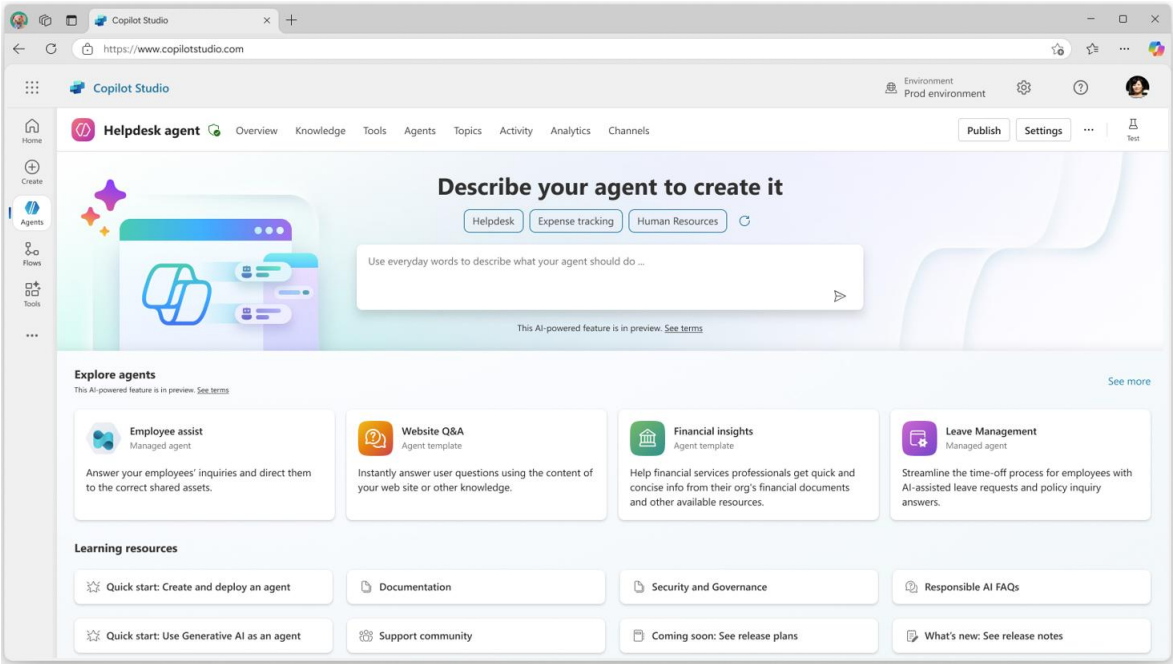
Copilot Studio

https://www.copilotstudio.com

Copilot Studio

Environment
Prod environment

Home
Create
Agents
Flows
Tools
...

Helpdesk agent
Overview Knowledge Tools Agents Topics Activity Analytics Channels
Publish Settings ... Test

Describe your agent to create it

Helpdesk Expense tracking Human Resources

Use everyday words to describe what your agent should do ...

This AI-powered feature is in preview. See terms

Explore agents
This AI-powered feature is in preview. See terms
See more

Employee assist
Managed agent
Answer your employees' inquiries and direct them to the correct shared assets.

Website Q&A
Agent template
Instantly answer user questions using the content of your web site or other knowledge.

Financial insights
Agent template
Help financial services professionals get quick and concise info from their org's financial documents and other available resources.

Leave Management
Managed agent
Streamline the time-off process for employees with AI-assisted leave requests and policy inquiry answers.

Learning resources

Quick start: Create and deploy an agent
Documentation
Security and Governance
Responsible AI FAQs
Quick start: Use Generative AI as an agent
Support community
Coming soon: See release plans
What's new: See release notes